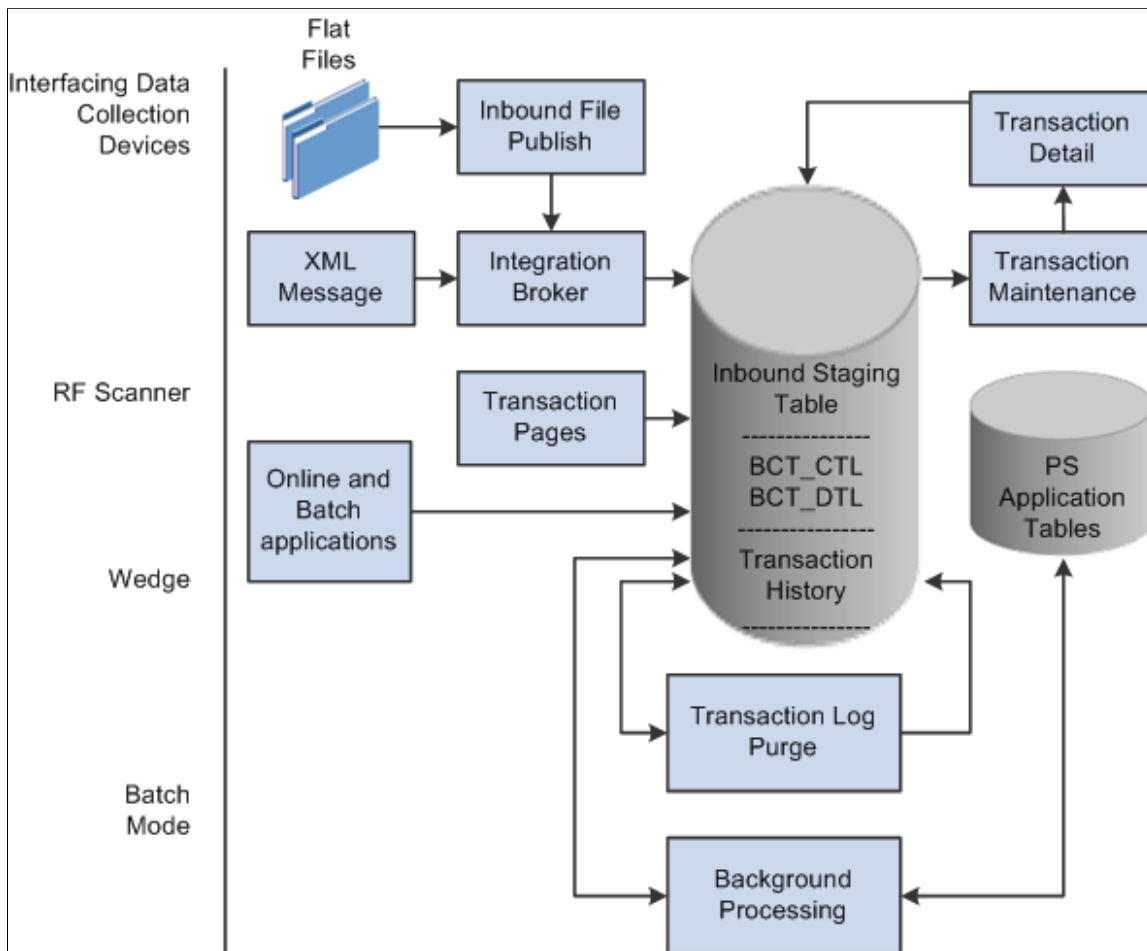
Interfacing Data Collection Devices

RF Scanner

Wedge

Batch Mode

Flat Files

Inbound File Publish

XML Message

Integration Broker

Transaction Pages

Online and Batch applications

Inbound Staging Table

---------------

BCT_CTL
BCT_DTL

---------------

Transaction History

---------------

Transaction Detail

Transaction Maintenance

PS Application Tables

Transaction Log Purge

Background Processing